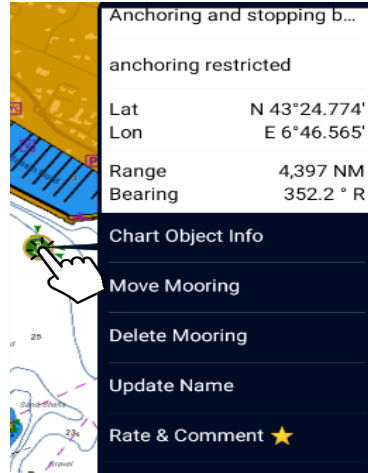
Anchoring and stopping b...

anchoring restricted

| Lat | N 43°24.774' |
|---|---|
| Lon | E 6°46.565' |

| Range | 4,397 NM |
|---|---|
| Bearing | 352.2 ° R |

Chart Object Info

Move Mooring

Delete Mooring

Update Name

Rate & Comment

25

Sand Shells

23

Gravel